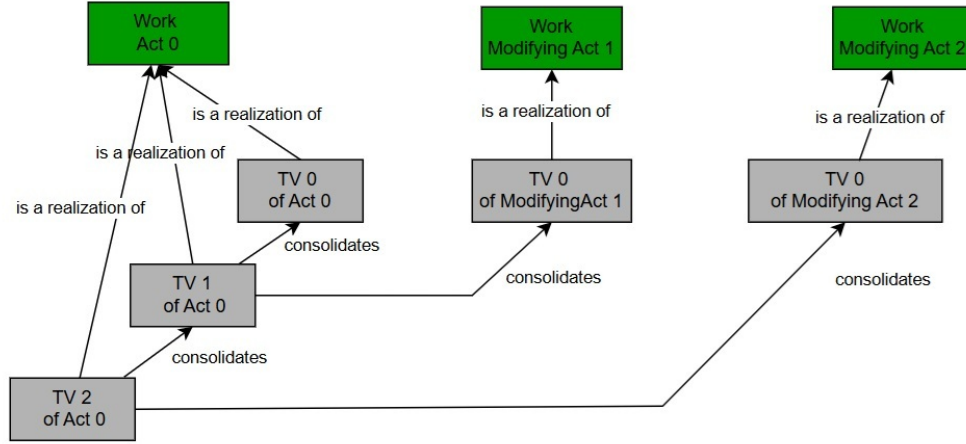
Work
Act 0

Work
Modifying Act 1

Work
Modifying Act 2

is a realization of

is a realization of

is a realization of

is a realization of

is a realization of

TV 0
of Act 0

TV 0
of ModifyingAct 1

TV 0
of Modifying Act 2

consolidates

TV 1
of Act 0

consolidates

consolidates

consolidates

TV 2
of Act 0